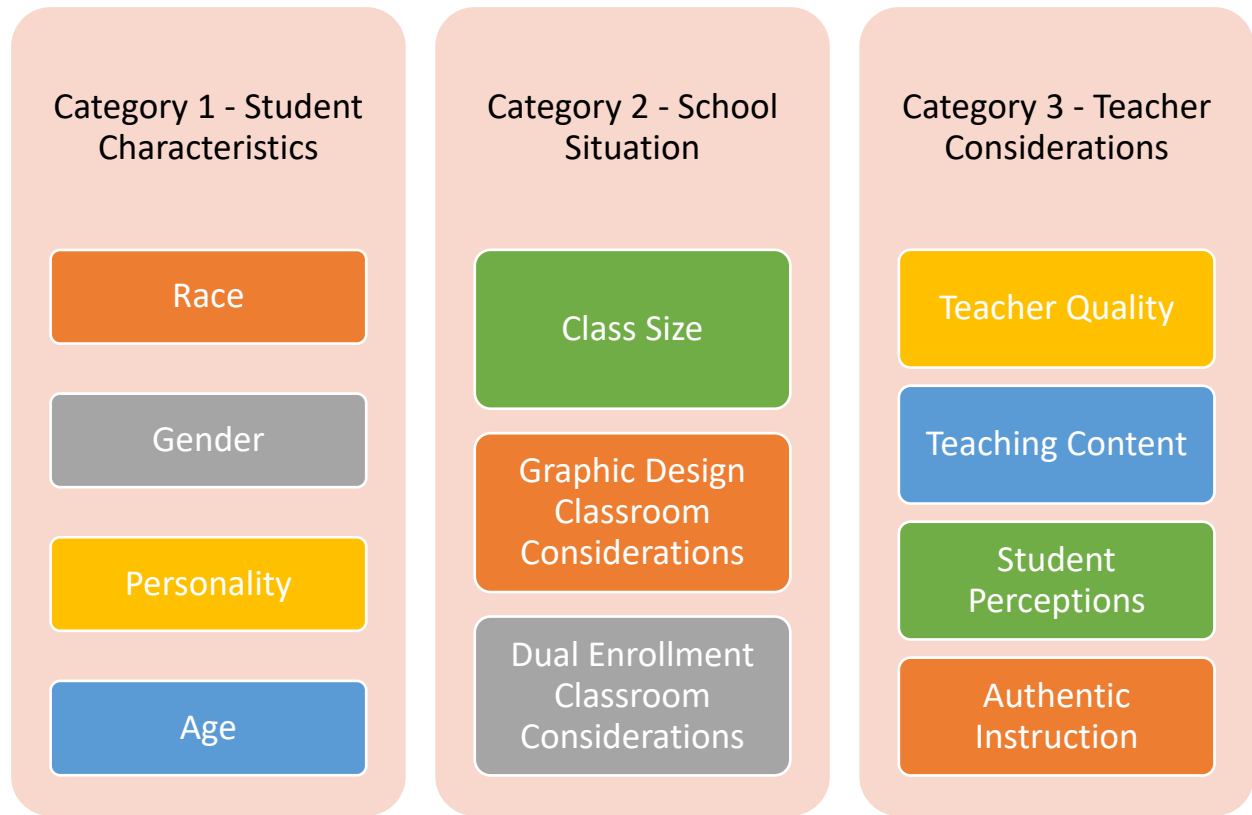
Category 1 - Student Characteristics

Race

Gender

Personality

Age

Category 2 - School Situation

Class Size

Graphic Design Classroom Considerations

Dual Enrollment Classroom Considerations

Category 3 - Teacher Considerations

Teacher Quality

Teaching Content

Student Perceptions

Authentic Instruction